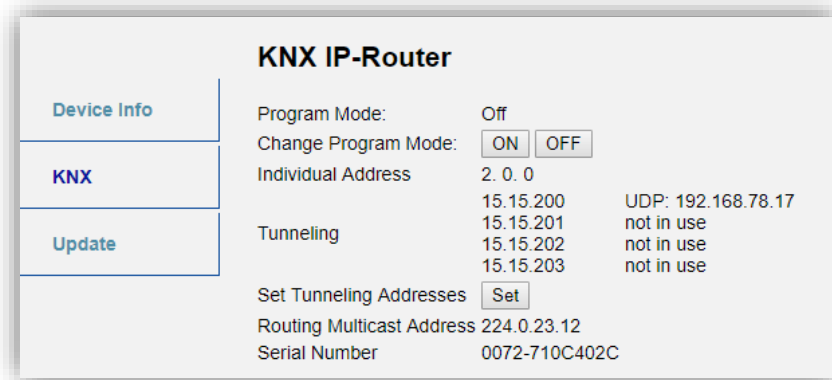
Device Info

KNX

Update

KNX IP-Router

| | | |
|---|---|---|
| Program Mode: | Off | |
| Change Program Mode: | ON OFF | |
| Individual Address | 2. 0. 0 | |
| Tunneling | 15.15.200 | UDP: 192.168.78.17 |
| | 15.15.201 | not in use |
| | 15.15.202 | not in use |
| | 15.15.203 | not in use |
| Set Tunneling Addresses | Set | |
| Routing Multicast Address | 224.0.23.12 | |
| Serial Number | 0072-710C402C | |